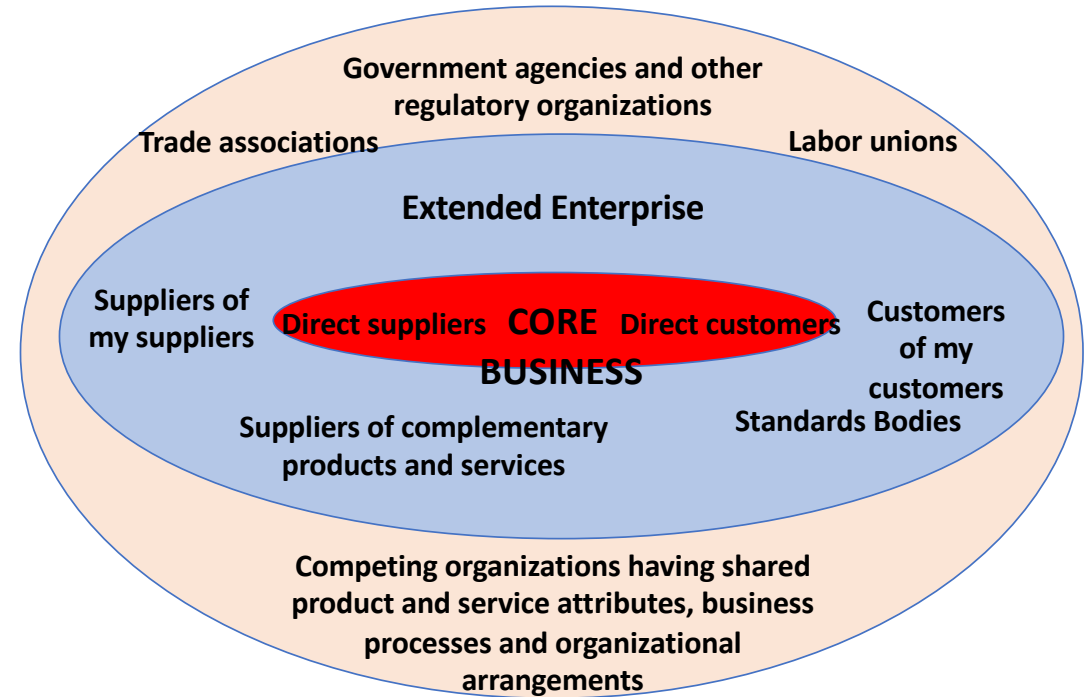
Government agencies and other regulatory organizations

Trade associations

Labor unions

Extended Enterprise

Suppliers of my suppliers

Direct suppliers

CORE BUSINESS

Direct customers

Customers of my customers

Standards Bodies

Suppliers of complementary products and services

Competing organizations having shared product and service attributes, business processes and organizational arrangements